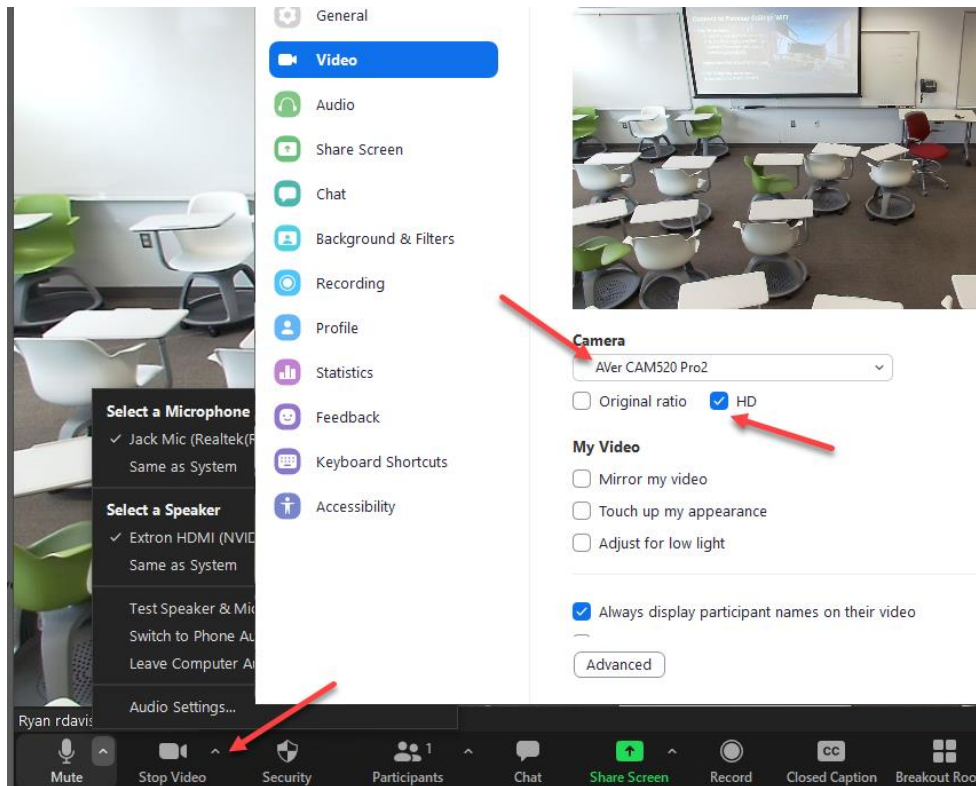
General
Video
Audio
Share Screen
Chat
Background & Filters
Recording
Profile
Statistics
Feedback
Keyboard Shortcuts
Accessibility

Camera
AVer CAM520 Pro2
Original ratio
HD

My Video
Mirror my video
Touch up my appearance
Adjust for low light

Always display participant names on their video

Advanced

Select a Microphone
✓ Jack Mic (Realtek(R
Same as System

Select a Speaker
✓ Extron HDMI (NVID
Same as System

Test Speaker & Mic
Switch to Phone Au
Leave Computer Au

Audio Settings...

Ryan rdavis

Mute
Stop Video
Security
Participants 1
Chat
Share Screen
Record
CC
Closed Caption
Breakout Roo